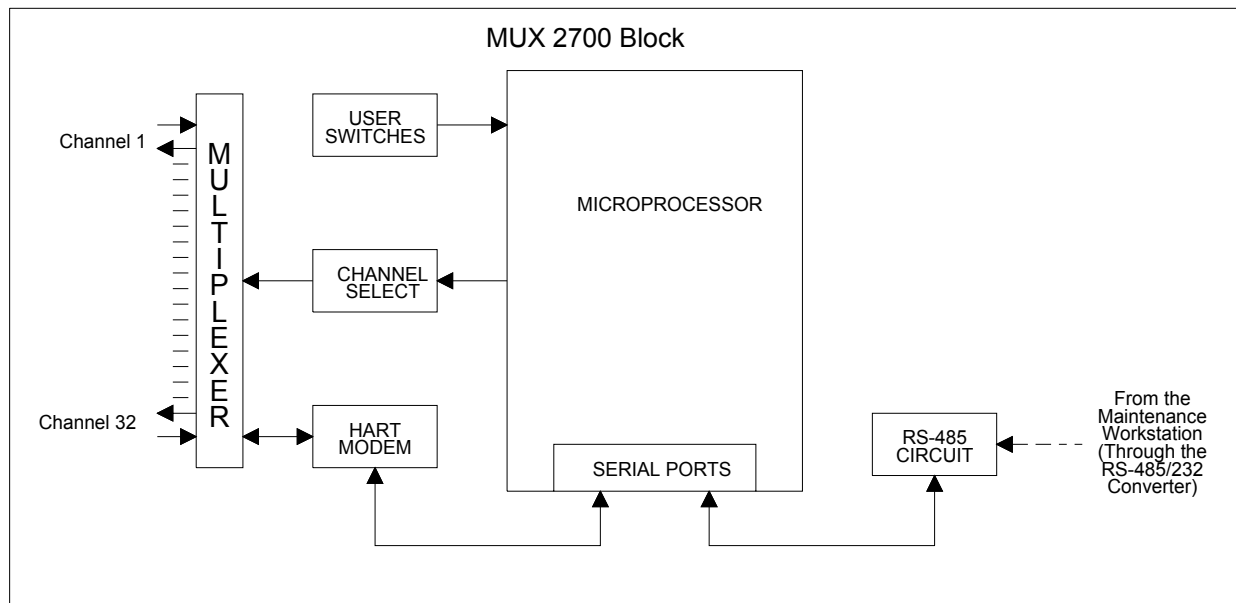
MUX 2700 Block

Channel 1

Channel 32

MULTIPLEXER

USER SWITCHES

CHANNEL SELECT

HART MODEM

MICROPROCESSOR

SERIAL PORTS

RS-485 CIRCUIT

From the Maintenance Workstation (Through the RS-485/232 Converter)